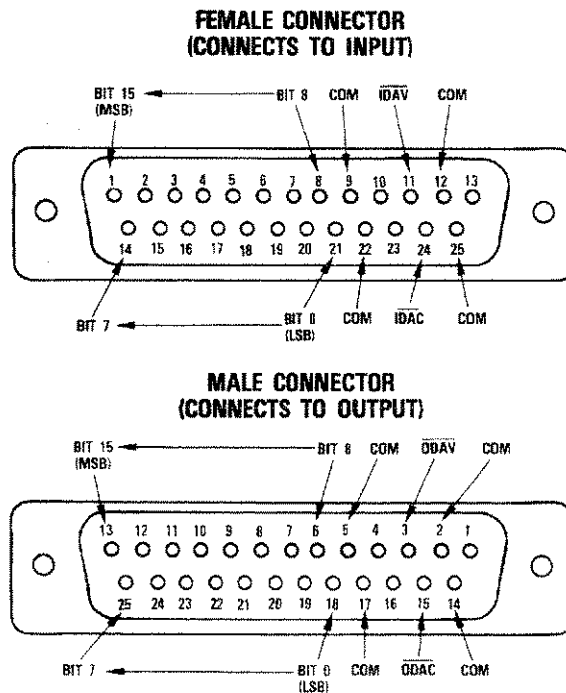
FEMALE CONNECTOR
(CONNECTS TO INPUT)

BIT 15 (MSB) BIT 8 COM $\overline{IDAV}$ COM

1 2 3 4 5 6 7 8 9 10 11 12 13

14 15 16 17 18 19 20 21 22 23 24 25

BIT 7 BIT 0 (LSB) COM $\overline{IDAC}$ COM

MALE CONNECTOR
(CONNECTS TO OUTPUT)

BIT 15 (MSB) BIT 8 COM $\overline{ODAV}$ COM

13 12 11 10 9 8 7 6 5 4 3 2 1

25 24 23 22 21 20 19 18 17 16 15 14

BIT 7 BIT 0 (LSB) COM $\overline{ODAC}$ COM